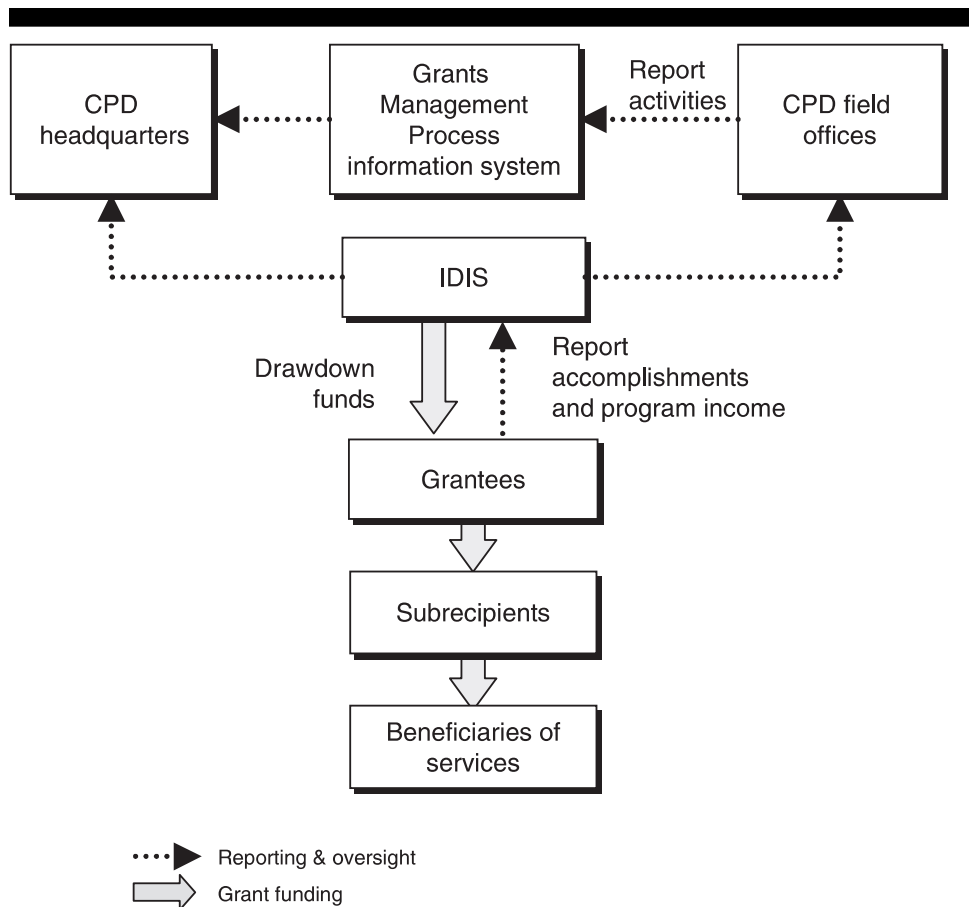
CPD headquarters

Grants Management Process information system

Report activities

CPD field offices

IDIS

Drawdown funds

Report accomplishments and program income

Grantees

Subrecipients

Beneficiaries of services

Reporting & oversight

Grant funding